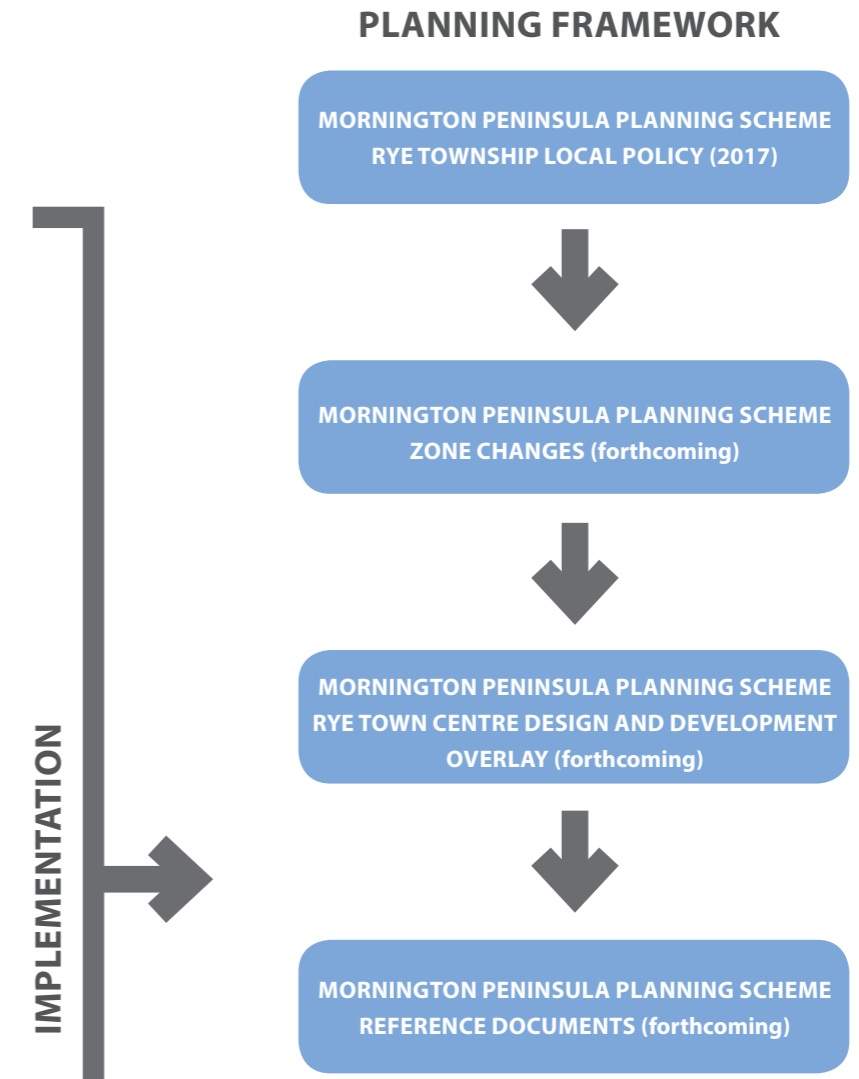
PLANNING FRAMEWORK

MORNINGTON PENINSULA PLANNING SCHEME
RYE TOWNSHIP LOCAL POLICY (2017)

MORNINGTON PENINSULA PLANNING SCHEME
ZONE CHANGES (forthcoming)

MORNINGTON PENINSULA PLANNING SCHEME
RYE TOWN CENTRE DESIGN AND DEVELOPMENT OVERLAY (forthcoming)

MORNINGTON PENINSULA PLANNING SCHEME
REFERENCE DOCUMENTS (forthcoming)

IMPLEMENTATION